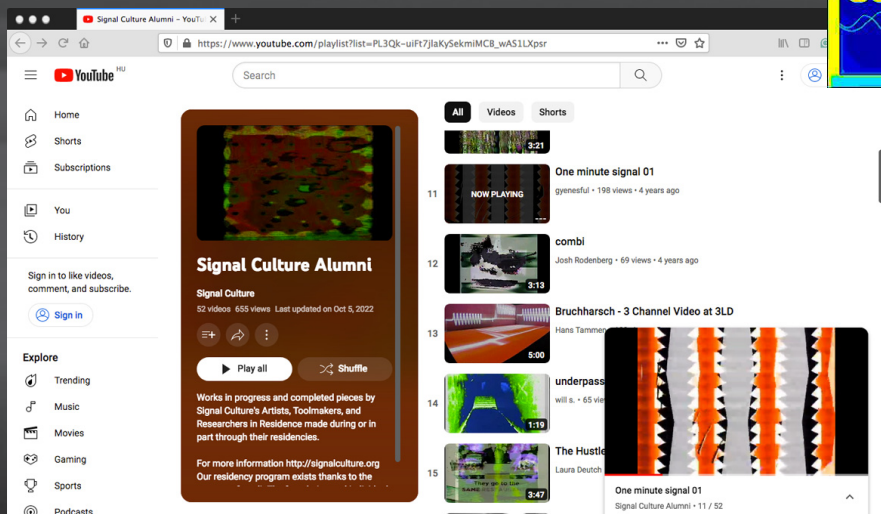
Signal Culture Alumni – YouTube

https://www.youtube.com/playlist?list=PL3Qk-uiFt7jlaKySekmiMCB_wAS1LXpsr

YouTube HU

Search

Home
Shorts
Subscriptions
You
History

Sign in to like videos, comment, and subscribe.

Sign in

Explore
Trending
Music
Movies
Gaming
Sports
Podcasts

Signal Culture Alumni
Signal Culture
52 videos 655 views Last updated on Oct 5, 2022

Play all
Shuffle

Works in progress and completed pieces by Signal Culture's Artists, Toolmakers, and Researchers in Residence made during or in part through their residencies.

For more information http://signalculture.org
Our residency program exists thanks to the

All
Videos
Shorts

3:21

11
NOW PLAYING
One minute signal 01
gyenesful • 198 views • 4 years ago

12
3:13
combi
Josh Rodenberg • 69 views • 4 years ago

13
5:00
Bruchharsch - 3 Channel Video at 3LD
Hans Tammen

14
1:19
underpass
will s. • 65 vie

15
3:47
The Hustle
Laura Deutch

One minute signal 01
Signal Culture Alumni • 11 / 52